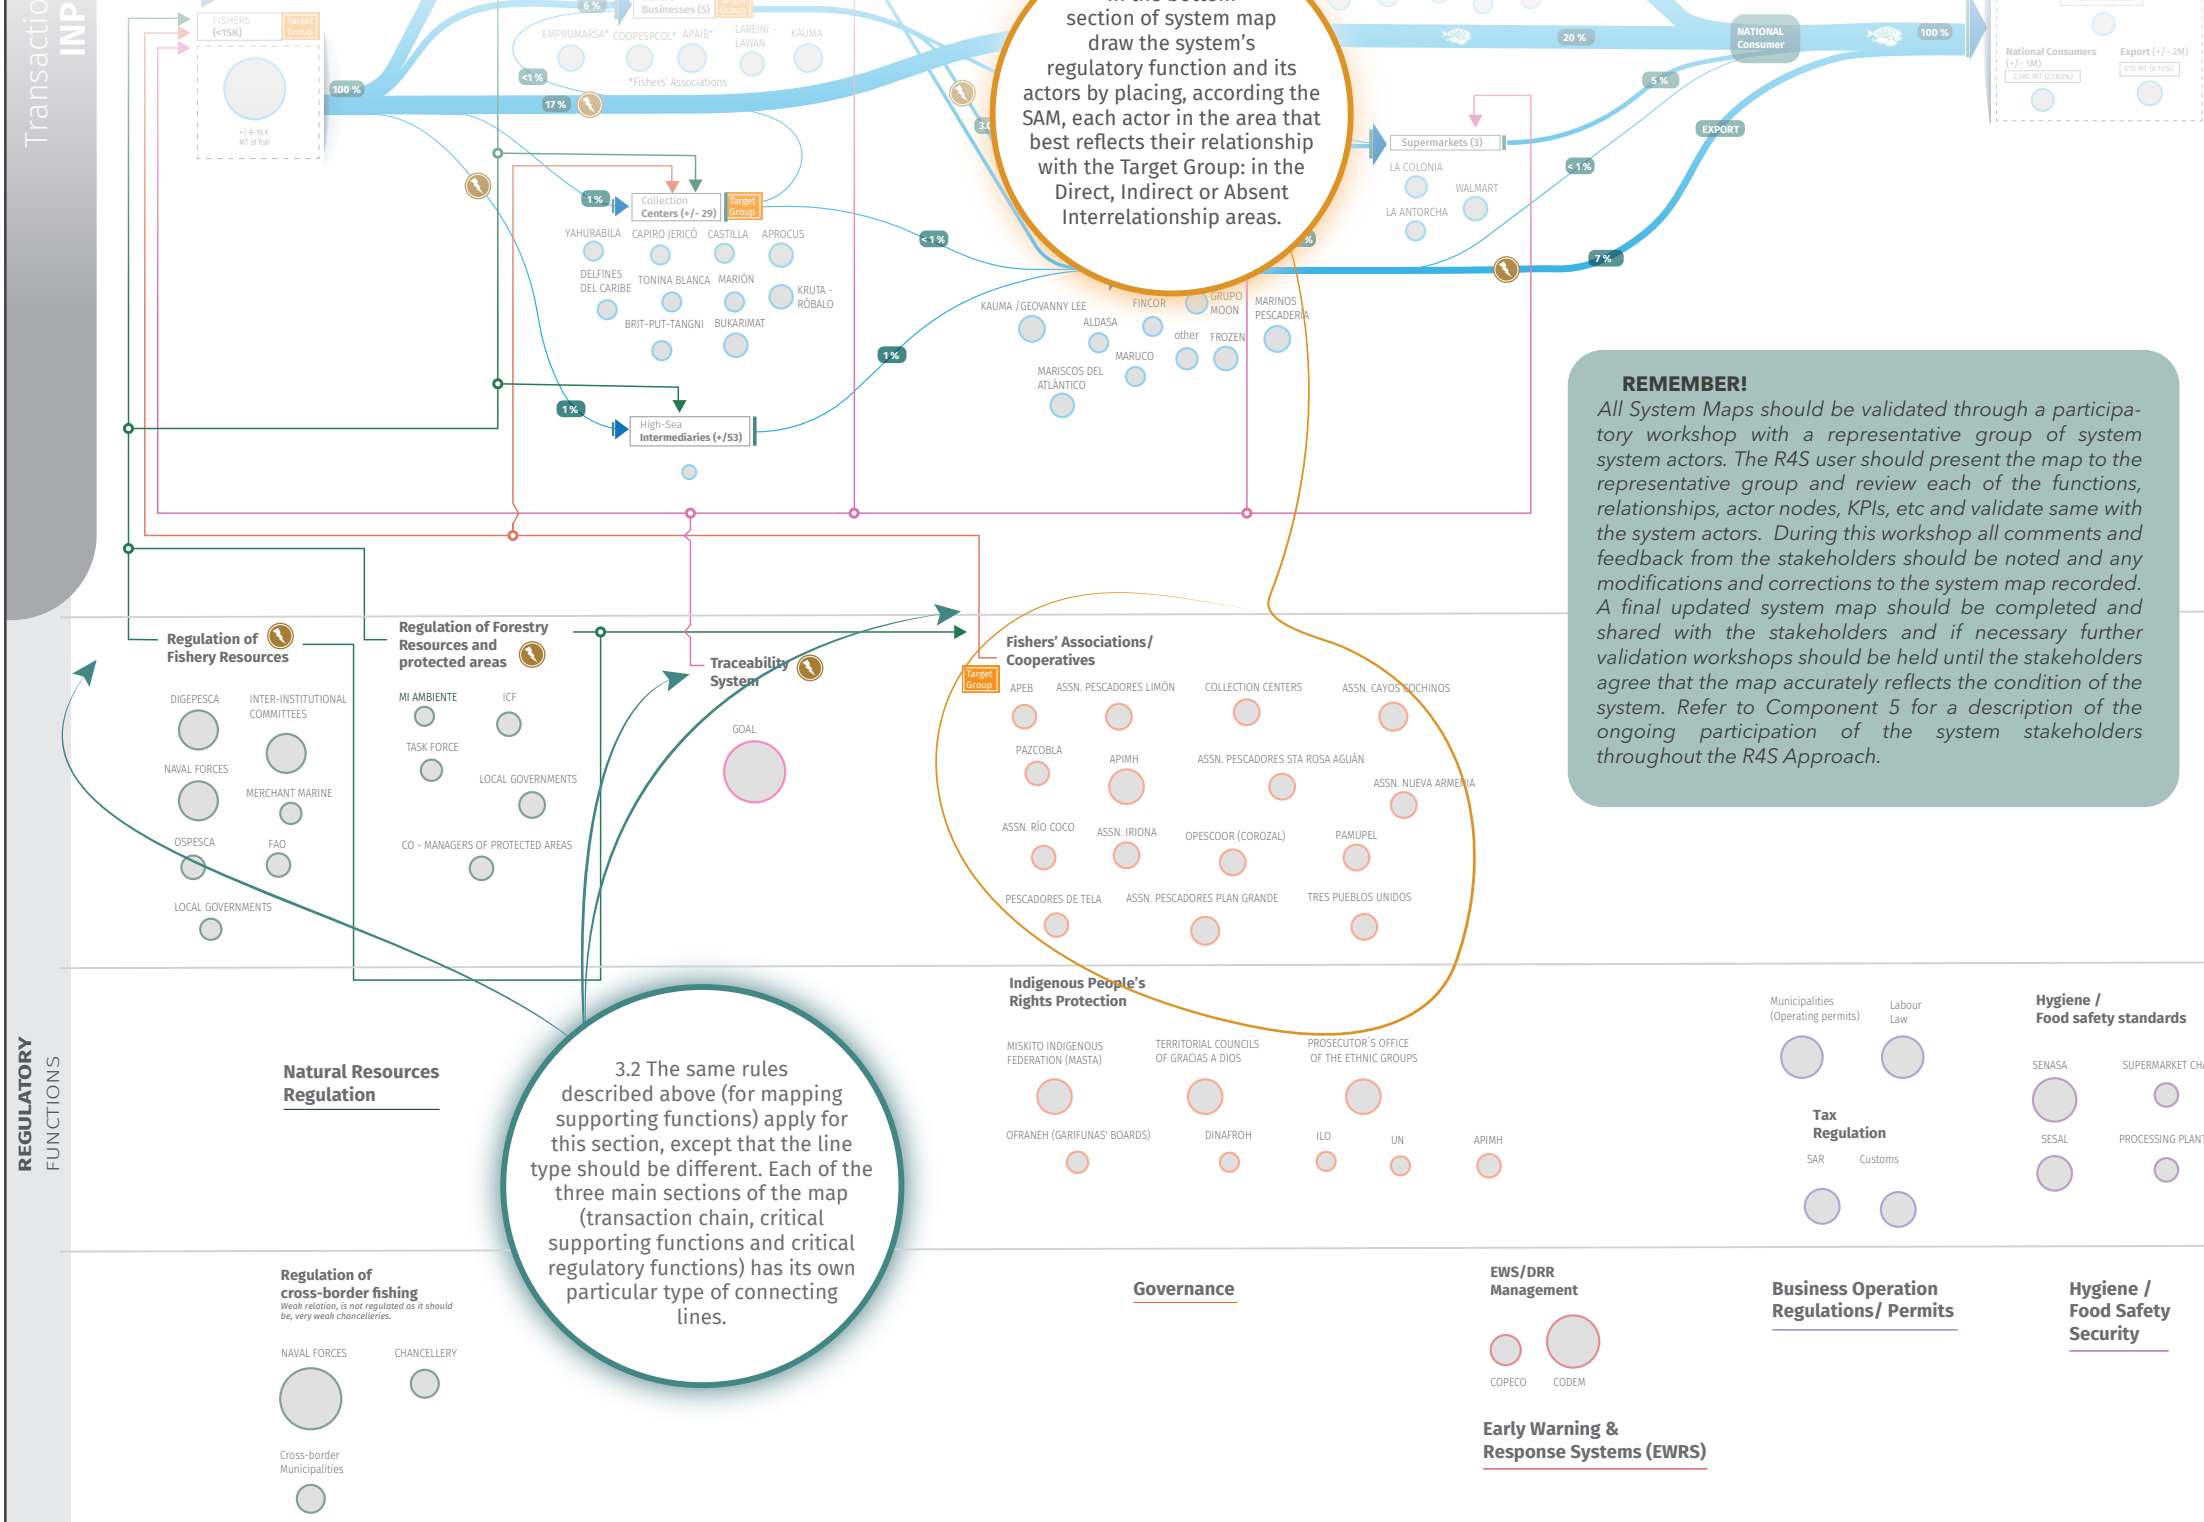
Transactio INP

FISHERS (<15K) Target Group

+/-8-10 K MT of fish

100 %

6 % Businesses (5) Target Group

EMPROMARSA* COOPESPCOL* APAIB* LAREINI - LAWAN KAUMA

*Fishers' Associations

<1 %

17 %

1 % Collection Centers (+/- 29) Target Group

YAHURABILA CAPIRO JERICÓ CASTILLA APROCUS

DELFINES DEL CARIBE TONINA BLANCA MARIÓN KRUTA - RÓBALO

BRIT-PUT-TANGNI BUKARIMAT

1 % High-Sea Intermediaries (+/53)

1 %

<1 %

section of system map draw the system's regulatory function and its actors by placing, according the SAM, each actor in the area that best reflects their relationship with the Target Group: in the Direct, Indirect or Absent Interrelationship areas.

KAUMA /GEOVANNY LEE FINCOR GRUPO MOON MARINOS PESCADERIA

ALDASA

other FROZEN

MARUCO

MARISCOS DEL ATLÁNTICO

20 %

NATIONAL Consumer

100 %

5 %

EXPORT

Supermarkets (3)

LA COLONIA WALMART LA ANTORCHA

<1 %

7 %

National Consumers (+/- 1M)

Export (+/- 2M)

REMEMBER!

All System Maps should be validated through a participatory workshop with a representative group of system actors. The R4S user should present the map to the representative group and review each of the functions, relationships, actor nodes, KPIs, etc and validate same with the system actors. During this workshop all comments and feedback from the stakeholders should be noted and any modifications and corrections to the system map recorded. A final updated system map should be completed and shared with the stakeholders and if necessary further validation workshops should be held until the stakeholders agree that the map accurately reflects the condition of the system. Refer to Component 5 for a description of the ongoing participation of the system stakeholders throughout the R4S Approach.

Regulation of Fishery Resources

DIGEPESCA INTER-INSTITUTIONAL COMMITTEES

NAVAL FORCES MERCHANT MARINE

OSPESCA FAO

LOCAL GOVERNMENTS

Regulation of Forestry Resources and protected areas

MI AMBIENTE ICF

TASK FORCE

LOCAL GOVERNMENTS

CO - MANAGERS OF PROTECTED AREAS

Traceability System

GOAL

Fishers' Associations/ Cooperatives

Target Group

APEB ASSN. PESCADORES LIMÓN COLLECTION CENTERS ASSN. CAYOS COCHINOS

PAZCOBLA APIMH ASSN. PESCADORES STA ROSA AGUÁN ASSN. NUEVA ARMENIA

ASSN. RÍO COCO ASSN. IRIONA OPESCOOR (COROZAL) PAMUPEL

PESCADORES DE TELA ASSN. PESCADORES PLAN GRANDE TRES PUEBLOS UNIDOS

Indigenous People's Rights Protection

MISKITO INDIGENOUS FEDERATION (MASTA) TERRITORIAL COUNCILS OF GRACIAS A DIOS PROSECUTOR´S OFFICE OF THE ETHNIC GROUPS

OFRANEH (GARIFUNAS' BOARDS) DINAFROH ILO UN APIMH

Municipalities (Operating permits) Labour Law

Tax Regulation

SAR Customs

Hygiene / Food safety standards

SENASA SUPERMARKET CH

SESAL PROCESSING PLAN

REGULATORY FUNCTIONS

Natural Resources Regulation

3.2 The same rules described above (for mapping supporting functions) apply for this section, except that the line type should be different. Each of the three main sections of the map (transaction chain, critical supporting functions and critical regulatory functions) has its own particular type of connecting lines.

Regulation of cross-border fishing
Weak relation, is not regulated as it should be, very weak chancelleries.

NAVAL FORCES CHANCELLERY

Cross-border Municipalities

Governance

EWS/DRR Management

COPECO CODEM

Early Warning & Response Systems (EWRS)

Business Operation Regulations/ Permits

Hygiene / Food Safety Security